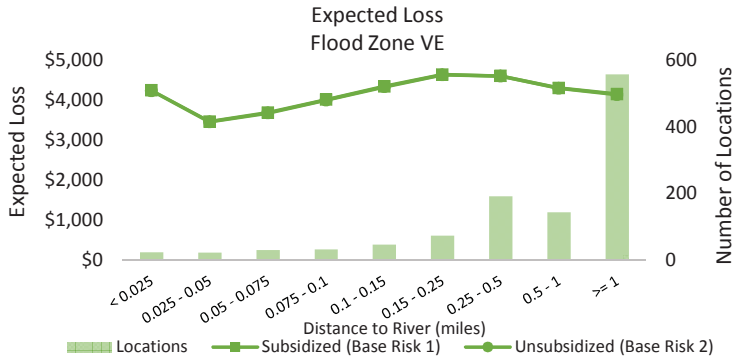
Expected Loss
Flood Zone VE

$5,000
$4,000
$3,000
$2,000
$1,000
$0

Expected Loss

600
400
200
0

Number of Locations

< 0.025
0.025 - 0.05
0.05 - 0.075
0.075 - 0.1
0.1 - 0.15
0.15 - 0.25
0.25 - 0.5
0.5 - 1
>= 1

Distance to River (miles)

Locations
Subsidized (Base Risk 1)
Unsubsidized (Base Risk 2)